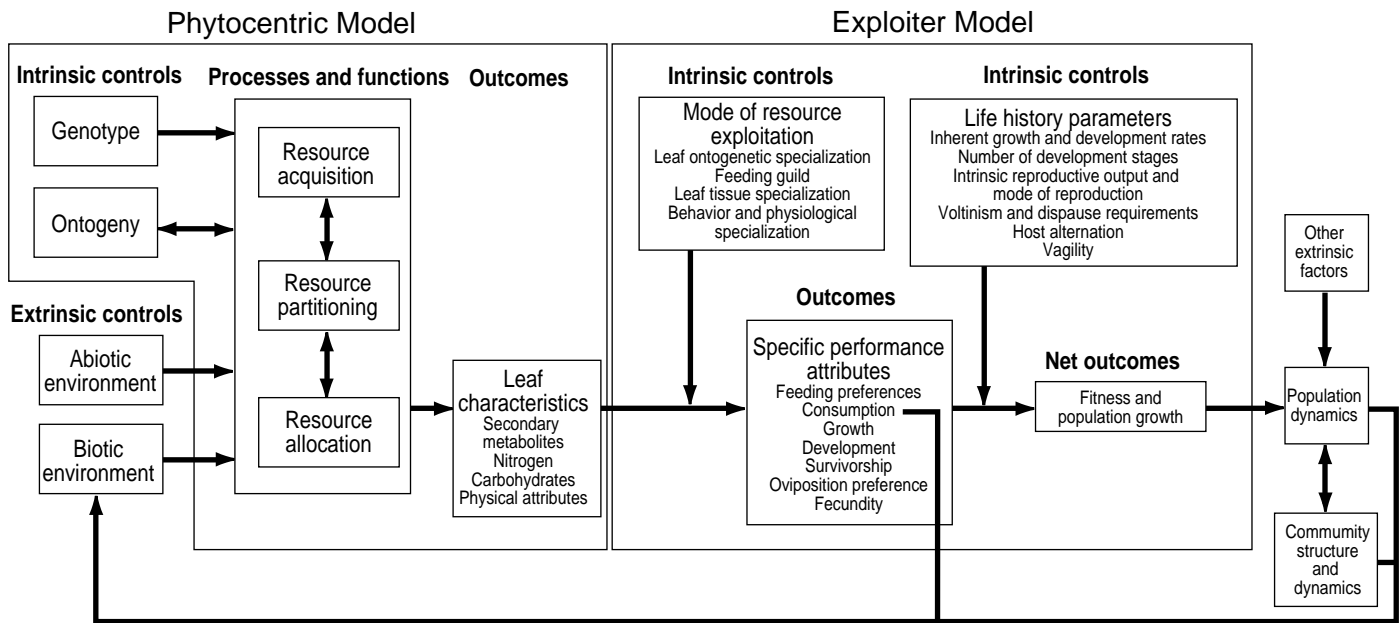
Phytocentric Model

Exploiter Model

Intrinsic controls

Processes and functions

Outcomes

Genotype

Ontogeny

Resource acquisition

Resource partitioning

Resource allocation

Extrinsic controls

Abiotic environment

Biotic environment

Leaf characteristics
Secondary metabolites
Nitrogen
Carbohydrates
Physical attributes

Intrinsic controls

Mode of resource exploitation
Leaf ontogenetic specialization
Feeding guild
Leaf tissue specialization
Behavior and physiological specialization

Intrinsic controls

Life history parameters
Inherent growth and development rates
Number of development stages
Intrinsic reproductive output and mode of reproduction
Voltinism and dispause requirements
Host alternation
Vagility

Outcomes

Specific performance attributes
Feeding preferences
Consumption
Growth
Development
Survivorship
Oviposition preference
Fecundity

Net outcomes

Fitness and population growth

Other extrinsic factors

Population dynamics

Commumity structure and dynamics